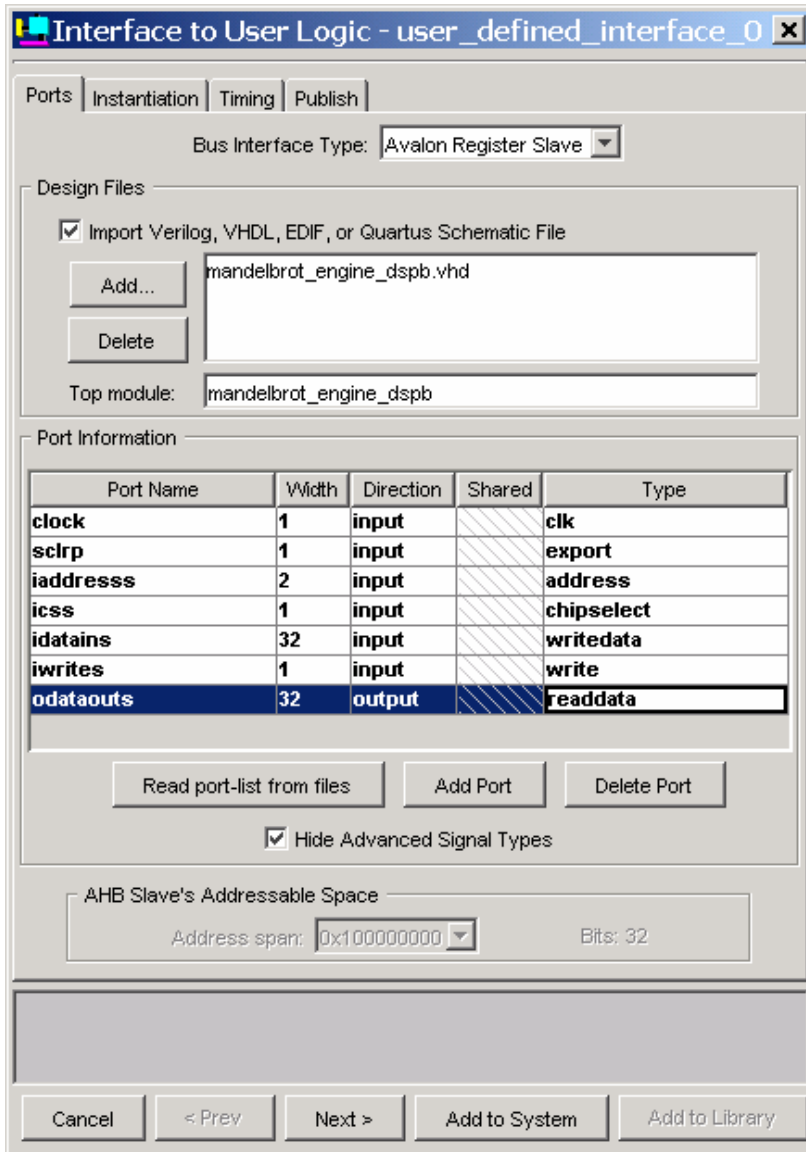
Interface to User Logic - user_defined_interface_0

Ports | Instantiation | Timing | Publish

Bus Interface Type: Avalon Register Slave

Design Files

☑ Import Verilog, VHDL, EDIF, or Quartus Schematic File

Add...

Delete

mandelbrot_engine_dspb.vhd

Top module: mandelbrot_engine_dspb

Port Information

| Port Name | Width | Direction | Shared | Type |
|---|---|---|---|---|
| clock | 1 | input | | clk |
| sclrp | 1 | input | | export |
| iaddresss | 2 | input | | address |
| icss | 1 | input | | chipselect |
| idatains | 32 | input | | writedata |
| iwrites | 1 | input | | write |
| odataouts | 32 | output | | readdata |

Read port-list from files | Add Port | Delete Port

☑ Hide Advanced Signal Types

AHB Slave's Addressable Space

Address span: 0x100000000 Bits: 32

Cancel | < Prev | Next > | Add to System | Add to Library